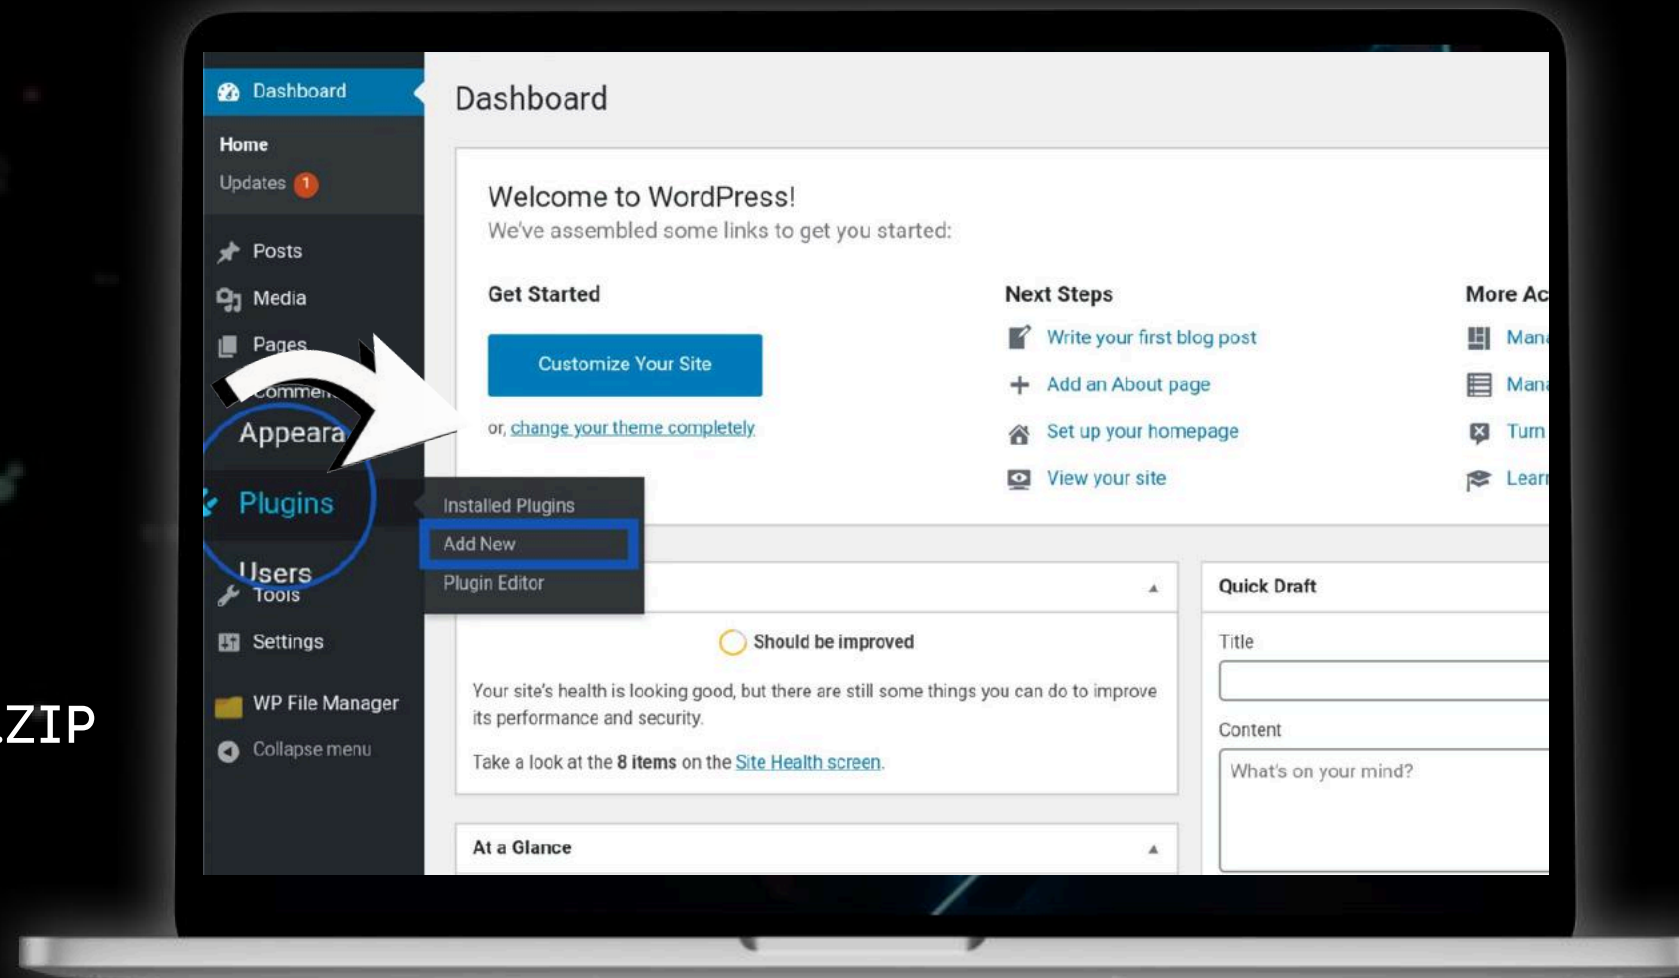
Dashboard

Home

Updates 1

Posts

Media

Pages

Commen

Appeara

Plugins

Users

Tools

Settings

WP File Manager

Collapse menu

.ZIP

Dashboard

Welcome to WordPress!

We've assembled some links to get you started:

Get Started

Customize Your Site

or, change your theme completely

Next Steps

Write your first blog post

Add an About page

Set up your homepage

View your site

More Ac

Mana

Mana

Turn

Learn

Installed Plugins

Add New

Plugin Editor

Should be improved

Your site's health is looking good, but there are still some things you can do to improve its performance and security.

Take a look at the 8 items on the Site Health screen.

At a Glance

Quick Draft

Title

Content

What's on your mind?